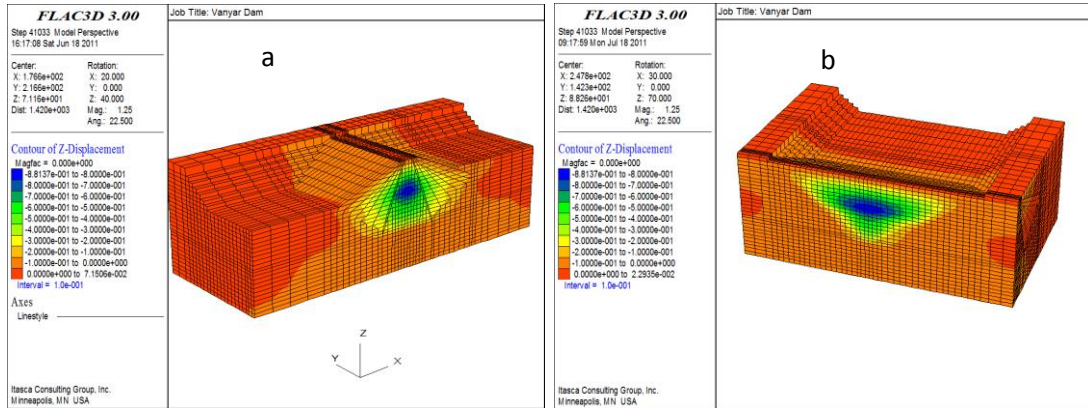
FLAC3D 3.00

Step 41033 Model Perspective
16:17:08 Sat Jun 18 2011

Center:
X: 1.766e+002
Y: 2.166e+002
Z: 7.116e+001
Dist: 1.420e+003

Rotation:
X: 20.000
Y: 0.000
Z: 40.000
Mag.: 1.25
Ang.: 22.500

Contour of Z-Displacement
Magfac = 0.000e+000
-8.8137e-001 to -8.0000e-001
-8.0000e-001 to -7.0000e-001
-7.0000e-001 to -6.0000e-001
-6.0000e-001 to -5.0000e-001
-5.0000e-001 to -4.0000e-001
-4.0000e-001 to -3.0000e-001
-3.0000e-001 to -2.0000e-001
-2.0000e-001 to -1.0000e-001
-1.0000e-001 to 0.0000e+000
0.0000e+000 to 7.1506e-002
Interval = 1.0e-001

Axes
Linestyle

Itasca Consulting Group, Inc.
Minneapolis, MN USA

Job Title: Vanyar Dam

a

Z
Y
X

FLAC3D 3.00

Step 41033 Model Perspective
09:17:59 Mon Jul 18 2011

Center:
X: 2.478e+002
Y: 1.423e+002
Z: 8.826e+001
Dist: 1.420e+003

Rotation:
X: 30.000
Y: 0.000
Z: 70.000
Mag.: 1.25
Ang.: 22.500

Contour of Z-Displacement
Magfac = 0.000e+000
-8.8137e-001 to -8.0000e-001
-8.0000e-001 to -7.0000e-001
-7.0000e-001 to -6.0000e-001
-6.0000e-001 to -5.0000e-001
-5.0000e-001 to -4.0000e-001
-4.0000e-001 to -3.0000e-001
-3.0000e-001 to -2.0000e-001
-2.0000e-001 to -1.0000e-001
-1.0000e-001 to 0.0000e+000
0.0000e+000 to 2.2935e-002
Interval = 1.0e-001

Itasca Consulting Group, Inc.
Minneapolis, MN USA

Job Title: Vanyar Dam

b